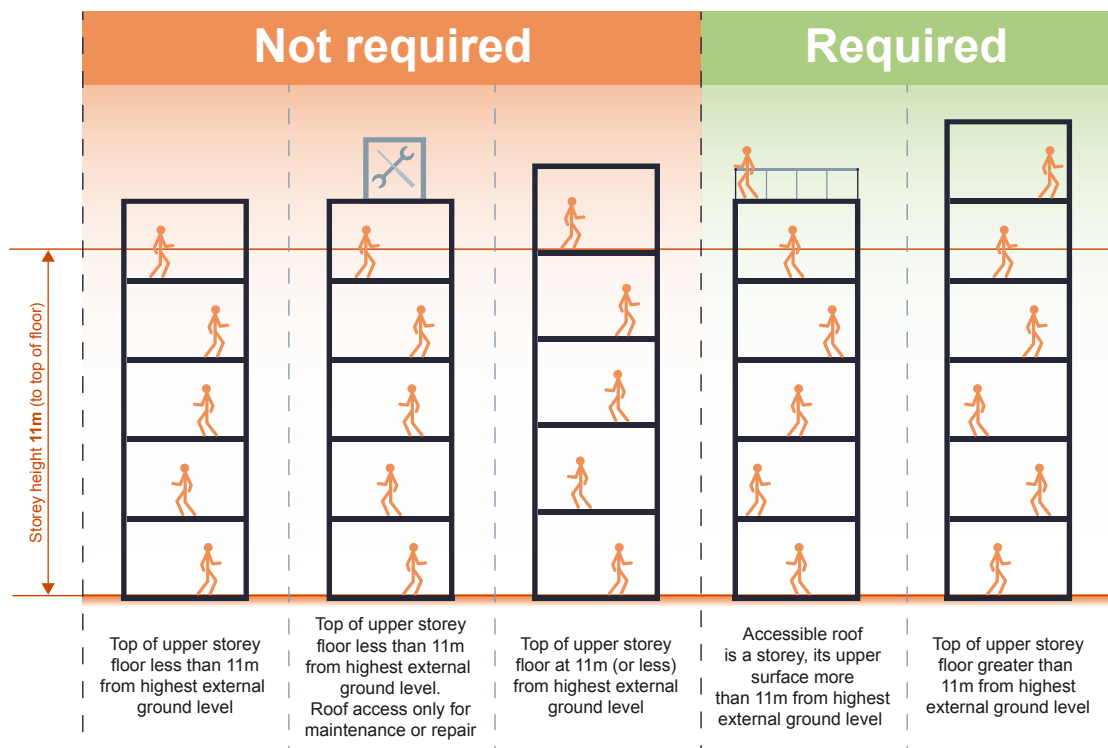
Not required

Required

Storey height 11m (to top of floor)

Top of upper storey floor less than 11m from highest external ground level

Top of upper storey floor less than 11m from highest external ground level. Roof access only for maintenance or repair

Top of upper storey floor at 11m (or less) from highest external ground level

Accessible roof is a storey, its upper surface more than 11m from highest external ground level

Top of upper storey floor greater than 11m from highest external ground level